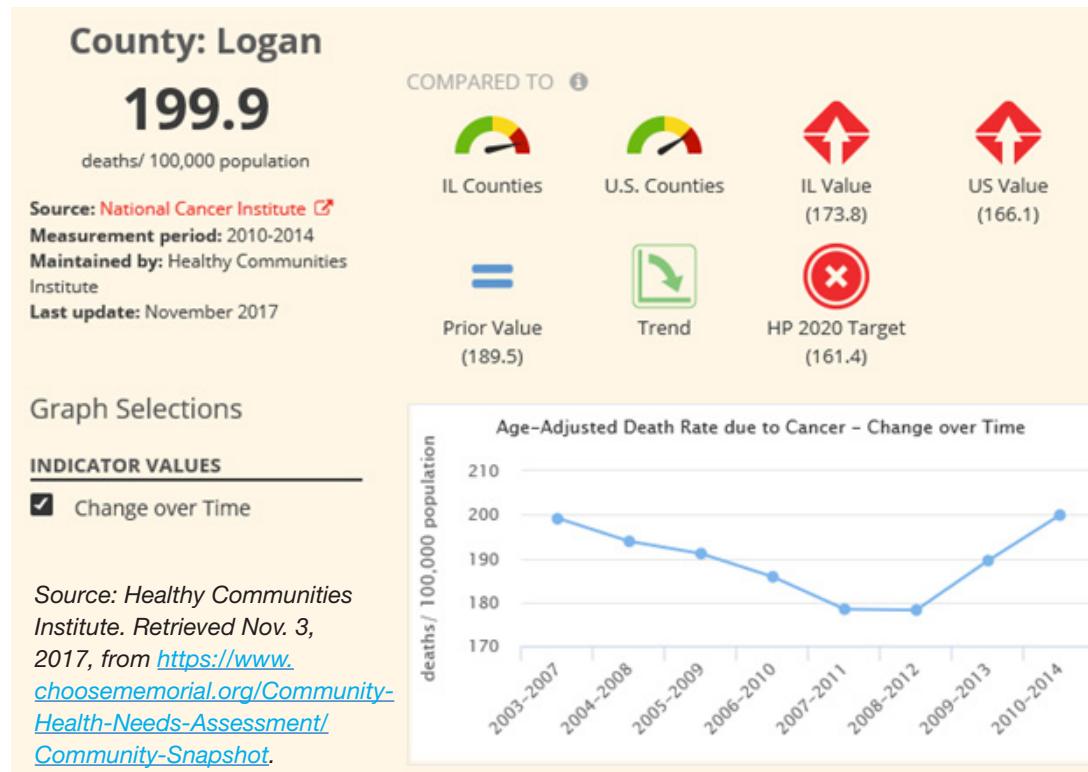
County: Logan

199.9

deaths/ 100,000 population

Source: National Cancer Institute
Measurement period: 2010-2014
Maintained by: Healthy Communities Institute
Last update: November 2017

COMPARED TO

IL Counties

U.S. Counties

IL Value (173.8)

US Value (166.1)

Prior Value (189.5)

Trend

HP 2020 Target (161.4)

Graph Selections

INDICATOR VALUES

Change over Time

Source: Healthy Communities Institute. Retrieved Nov. 3, 2017, from https://www.choosememorial.org/Community-Health-Needs-Assessment/Community-Snapshot.

Age-Adjusted Death Rate due to Cancer - Change over Time

deaths/ 100,000 population

210
200
190
180
170

2003-2007
2004-2008
2005-2009
2006-2010
2007-2011
2008-2012
2009-2013
2010-2014